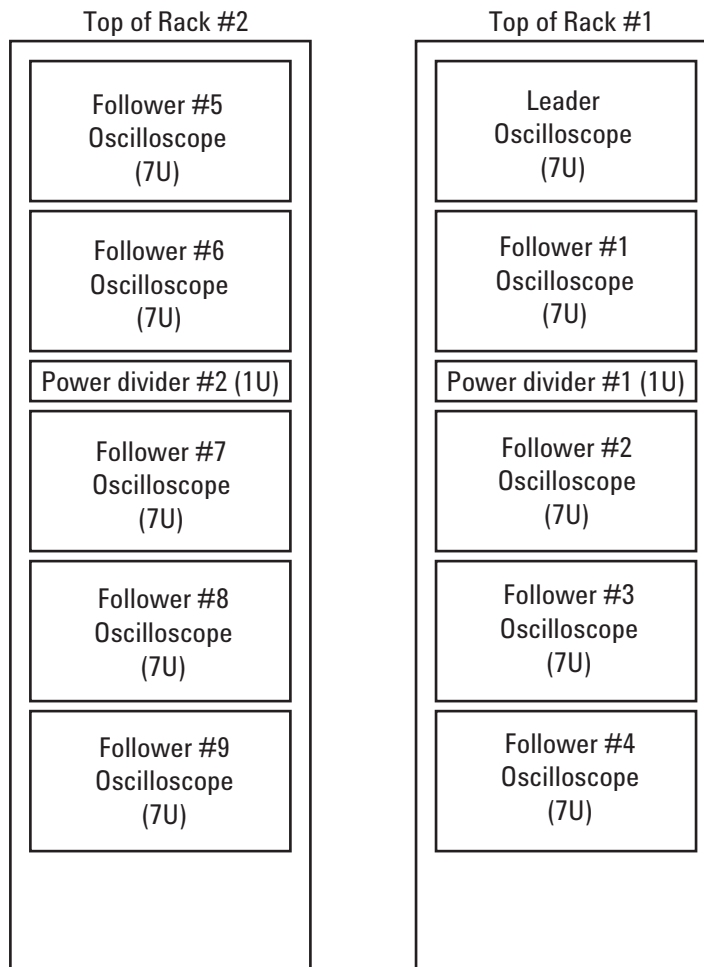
Top of Rack #2

Follower #5
Oscilloscope
(7U)

Follower #6
Oscilloscope
(7U)

Power divider #2 (1U)

Follower #7
Oscilloscope
(7U)

Follower #8
Oscilloscope
(7U)

Follower #9
Oscilloscope
(7U)

Top of Rack #1

Leader
Oscilloscope
(7U)

Follower #1
Oscilloscope
(7U)

Power divider #1 (1U)

Follower #2
Oscilloscope
(7U)

Follower #3
Oscilloscope
(7U)

Follower #4
Oscilloscope
(7U)